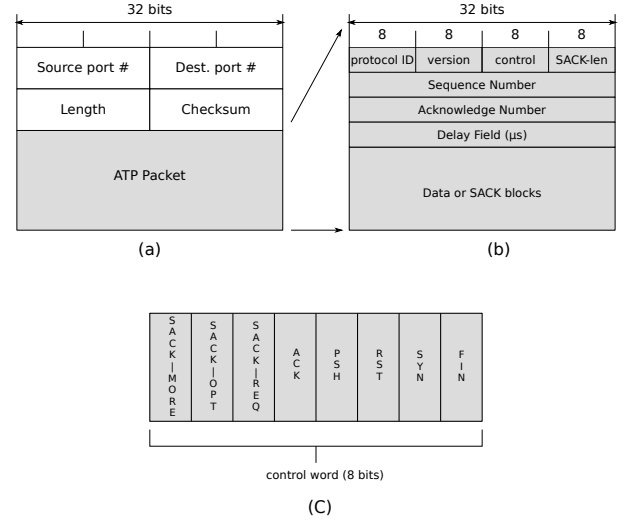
32 bits

| Source port # | Dest. port # |
|---|---|
| Length | Checksum |
| ATP Packet | |

(a)

32 bits

| 8 | 8 | 8 | 8 |
|---|---|---|---|
| protocol ID | version | control | SACK-len |
| Sequence Number | | | |
| Acknowledge Number | | | |
| Delay Field (μs) | | | |
| Data or SACK blocks | | | |

(b)

| SACK_MORE | SACK_OPT | SACK_REQ | ACK | PSH | RST | SYN | FIN |
|---|---|---|---|---|---|---|---|

control word (8 bits)

(C)